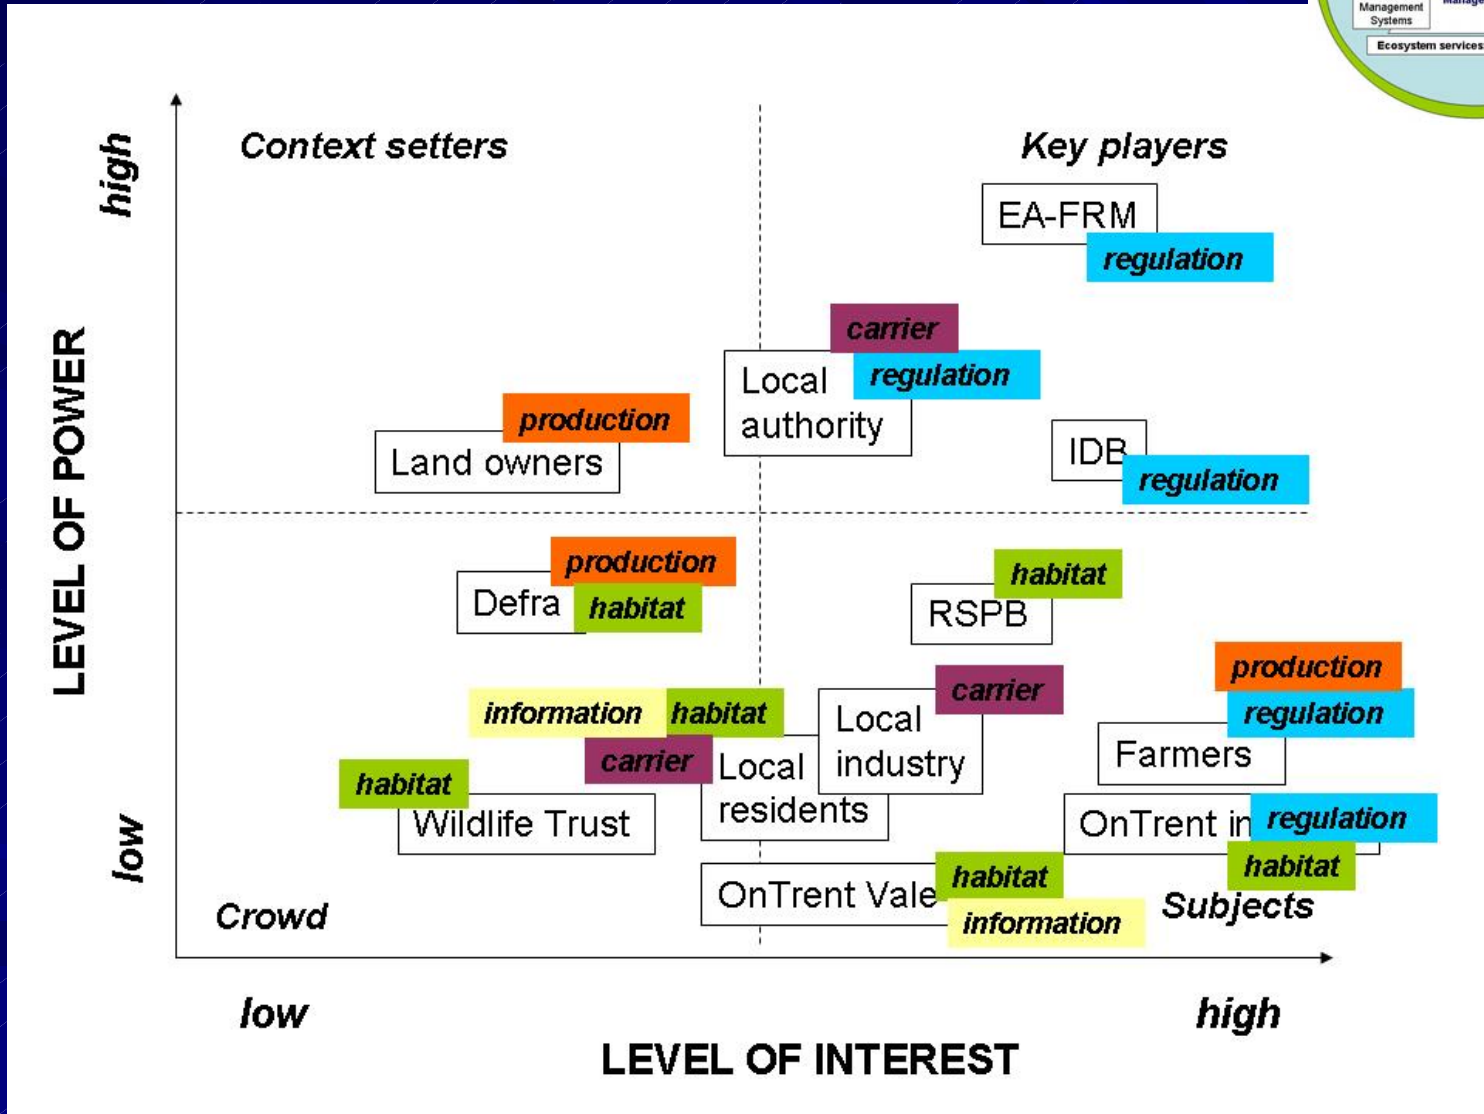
Management Systems
Ecosystem services

high

LEVEL OF POWER

low

Context setters

Key players

EA-FRM
regulation

carrier
Local authority
regulation

production
Land owners

IDB
regulation

production
Defra
habitat

habitat
RSPB

information
habitat
carrier
Local residents

carrier
Local industry

production
regulation
Farmers

habitat
Wildlife Trust

OnTrent in
regulation
habitat

OnTrent Vale
habitat
information

Crowd

Subjects

low

high

LEVEL OF INTEREST